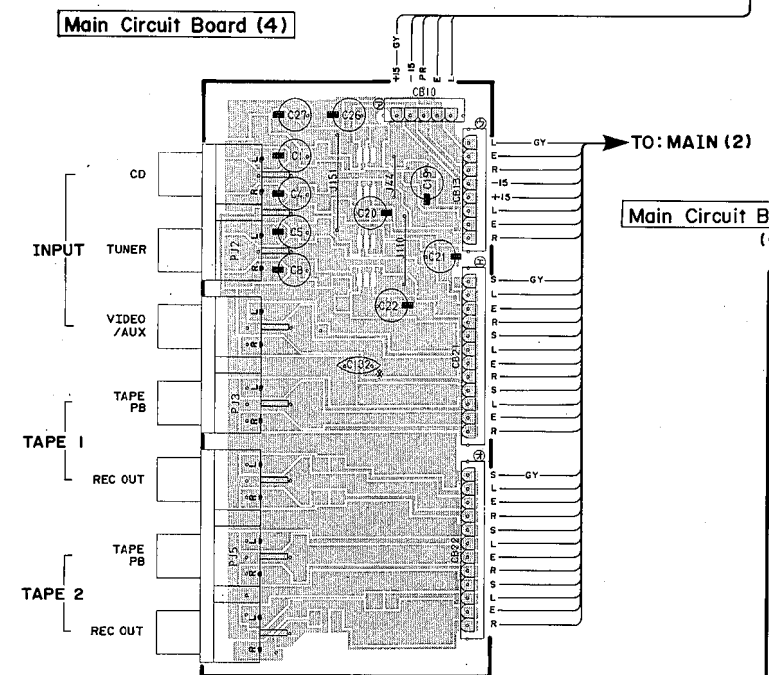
Main Circuit Board (4)

+15 — GY
−15
PR
E
L

CB10

C27
C26
C1
C7
C5
C8
J151
J27
C19
C20
J110
C21
C22
C132
CB13
CB21
CB22
PJ2
PJ3
PJ5

CD
TUNER
INPUT
VIDEO /AUX
TAPE PB
TAPE 1
REC OUT
TAPE PB
TAPE 2
REC OUT

L — GY
E
R
−15
+15
L
E
R

S — GY
L
E
R
S
L
E
R
S
L
E
R

S — GY
L
E
R
S
L
E
R
S
L
E
R

TO: MAIN (2)

Main Circuit B
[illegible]